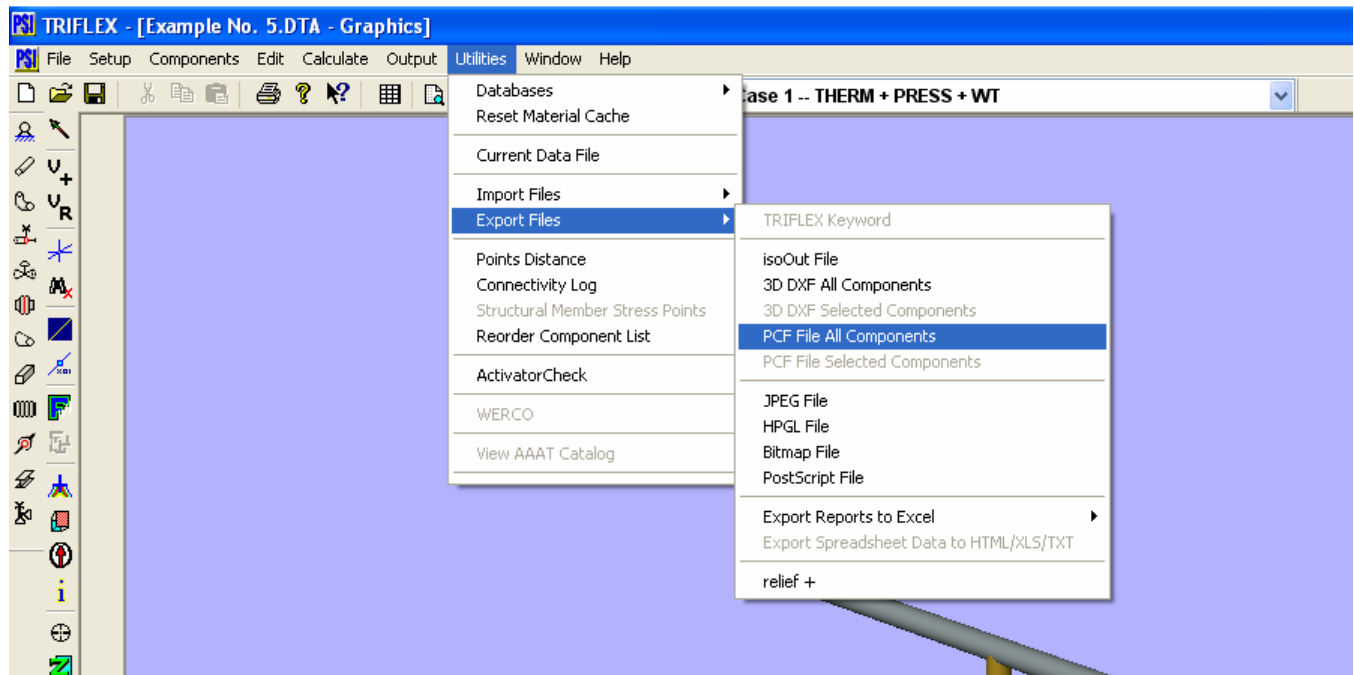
PSI TRIFLEX - [Example No. 5.DTA - Graphics]

PSI File Setup Components Edit Calculate Output Utilities Window Help

ase 1 -- THERM + PRESS + WT

Databases
Reset Material Cache
Current Data File
Import Files
Export Files
Points Distance
Connectivity Log
Structural Member Stress Points
Reorder Component List
ActivatorCheck
WERCO
View AAAT Catalog

TRIFLEX Keyword
isoOut File
3D DXF All Components
3D DXF Selected Components
PCF File All Components
PCF File Selected Components
JPEG File
HPGL File
Bitmap File
PostScript File
Export Reports to Excel
Export Spreadsheet Data to HTML/XLS/TXT
relief +

$V_+$
$V_R$
i